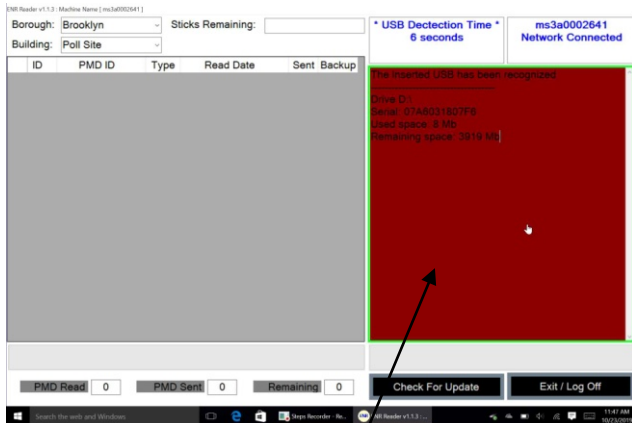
ENR Reader v1.1.3 : Machine Name [ ms3a0002641 ]

Borough: Brooklyn

Sticks Remaining:

Building: Poll Site

* USB Dectection Time *
6 seconds

ms3a0002641
Network Connected

| ID | PMD ID | Type | Read Date | Sent | Backup |
|---|---|---|---|---|---|

The inserted USB has been recognized

Drive D:\
Serial: 07A8031807F8
Used space: 8 Mb
Remaining space: 3916 Mb

PMD Read 0
PMD Sent 0
Remaining 0

Check For Update

Exit / Log Off

Search the web and Windows

Steps Recorder - Re...

ENR Reader v1.1.3 :...

11:47 AM
10/23/2015